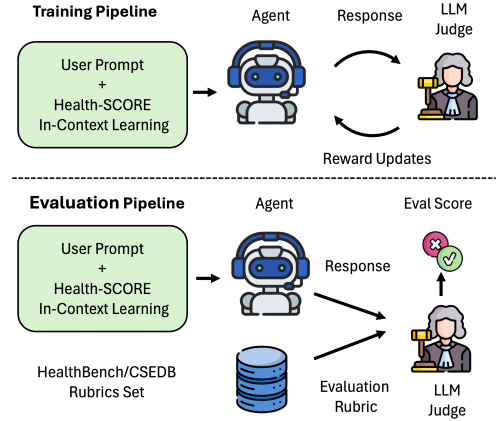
Training Pipeline

Agent

Response

LLM Judge

User Prompt + Health-SCORE In-Context Learning

Reward Updates

Evaluation Pipeline

Agent

Eval Score

User Prompt + Health-SCORE In-Context Learning

Response

HealthBench/CSEDB Rubrics Set

Evaluation Rubric

LLM Judge